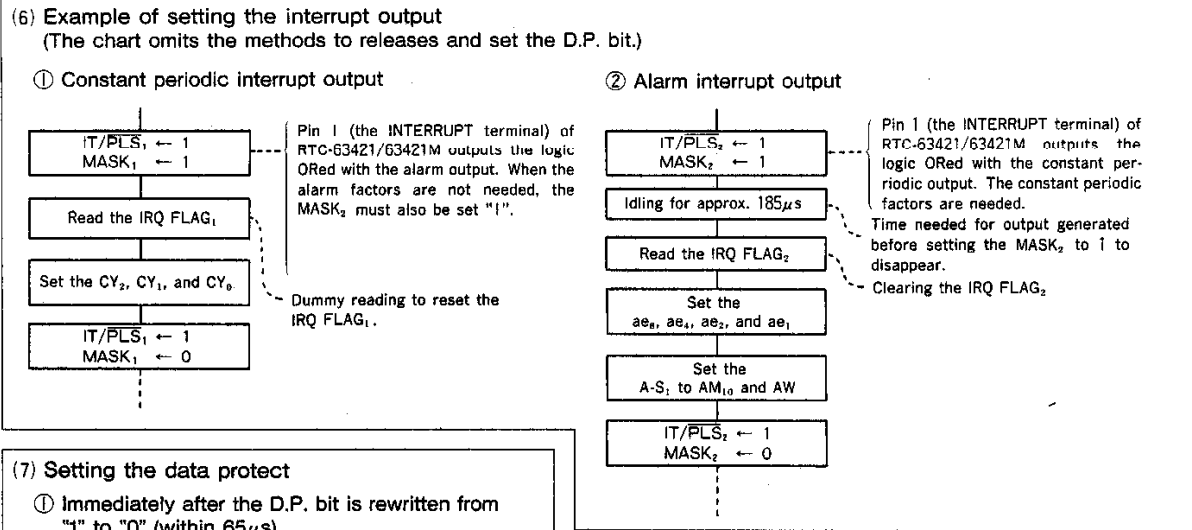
(6) Example of setting the interrupt output
(The chart omits the methods to releases and set the D.P. bit.)

① Constant periodic interrupt output

$IT/\overline{PLS}_1 \leftarrow 1$
$MASK_1 \leftarrow 1$

Pin 1 (the INTERRUPT terminal) of RTC-63421/63421M outputs the logic ORed with the alarm output. When the alarm factors are not needed, the $MASK_2$ must also be set "1".

Read the IRQ $FLAG_1$

Set the $CY_2$, $CY_1$, and $CY_0$

Dummy reading to reset the IRQ $FLAG_1$.

$IT/\overline{PLS}_1 \leftarrow 1$
$MASK_1 \leftarrow 0$

② Alarm interrupt output

$IT/\overline{PLS}_2 \leftarrow 1$
$MASK_2 \leftarrow 1$

Pin 1 (the INTERRUPT terminal) of RTC-63421/63421M outputs the logic ORed with the constant periodic output. The constant periodic factors are needed.

Idling for approx. 185$\mu$s

Time needed for output generated before setting the $MASK_2$ to 1 to disappear.

Read the IRQ $FLAG_2$

Clearing the IRQ $FLAG_2$

Set the $ae_8$, $ae_4$, $ae_2$, and $ae_1$

Set the $A\text{-}S_1$ to $AM_{10}$ and AW

$IT/\overline{PLS}_2 \leftarrow 1$
$MASK_2 \leftarrow 0$

(7) Setting the data protect
① Immediately after the D.P. bit is rewritten from "1" to "0" (within 65$\mu$s)